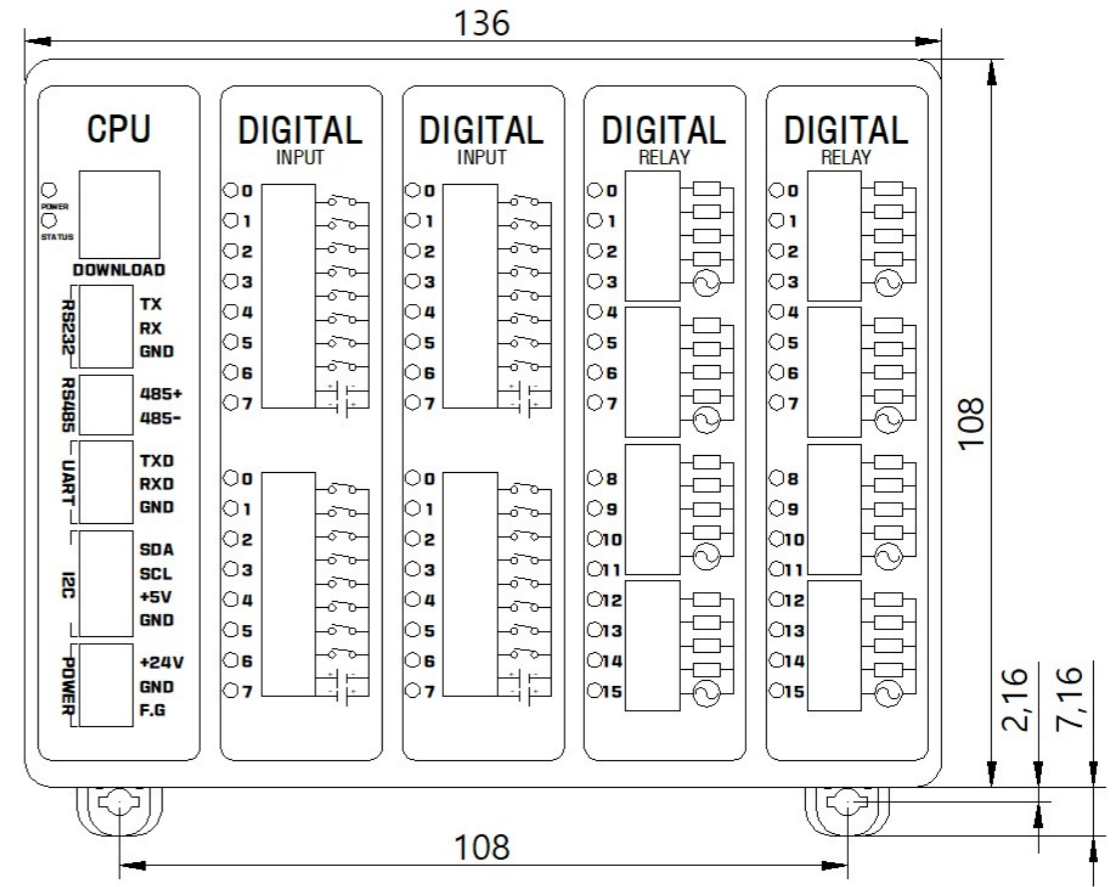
136

CPU
POWER
STATUS
DOWNLOAD
RS232 TX RX GND
RS485 485+ 485-
UART TXD RXD GND
I2C SDA SCL +5V GND
POWER +24V GND F.G

DIGITAL
INPUT
0 1 2 3 4 5 6 7
0 1 2 3 4 5 6 7

DIGITAL
INPUT
0 1 2 3 4 5 6 7
0 1 2 3 4 5 6 7

DIGITAL
RELAY
0 1 2 3 4 5 6 7 8 9 10 11 12 13 14 15

DIGITAL
RELAY
0 1 2 3 4 5 6 7 8 9 10 11 12 13 14 15

108
2,16
7,16
108